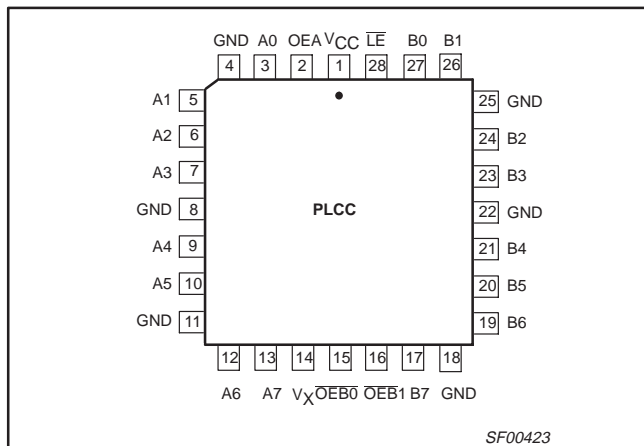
GND A0 OEA $V_{CC}$ $\overline{LE}$ B0 B1
4 3 2 1 28 27 26

A1 5
A2 6
A3 7
GND 8
A4 9
A5 10
GND 11

25 GND
24 B2
23 B3
22 GND
21 B4
20 B5
19 B6

PLCC

12 13 14 15 16 17 18
A6 A7 $V_X$ $\overline{OEB0}$ $\overline{OEB1}$ B7 GND

SF00423